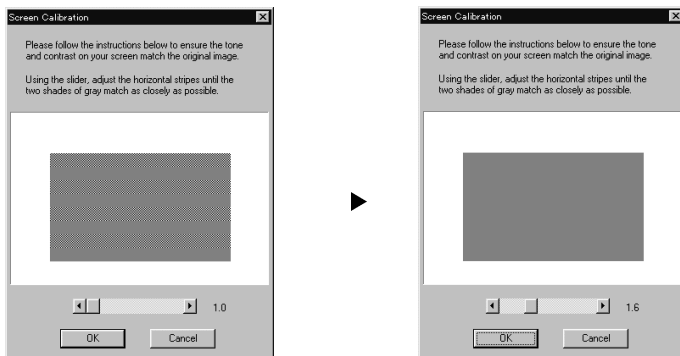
Screen Calibration

Please follow the instructions below to ensure the tone and contrast on your screen match the original image.

Using the slider, adjust the horizontal stripes until the two shades of gray match as closely as possible.

1.0

OK Cancel

Screen Calibration

Please follow the instructions below to ensure the tone and contrast on your screen match the original image.

Using the slider, adjust the horizontal stripes until the two shades of gray match as closely as possible.

1.6

OK Cancel